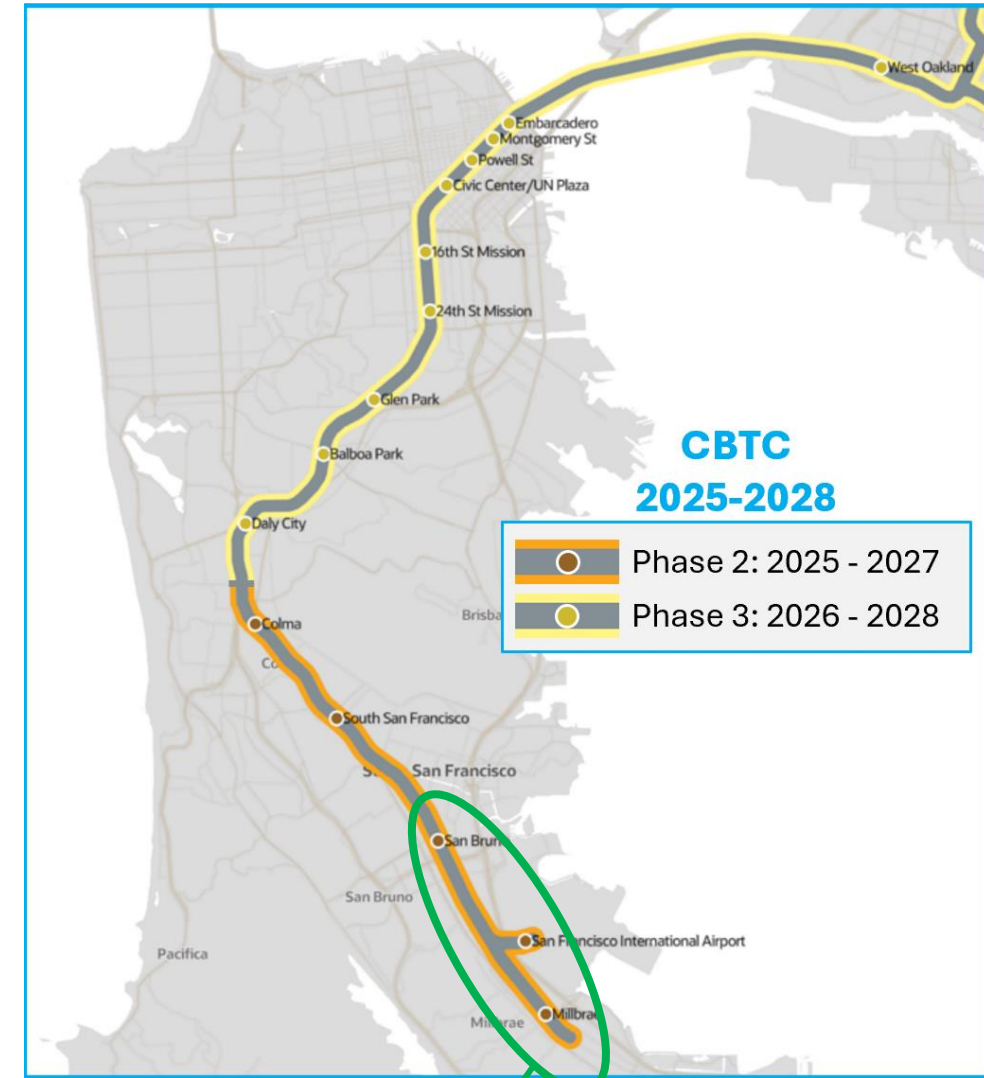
West Oakland
Embarcadero
Montgomery St
Powell St
Civic Center/UN Plaza
16th St Mission
24th St Mission
Glen Park
Balboa Park
Daly City
CBTC
2025-2028
Phase 2: 2025 - 2027
Phase 3: 2026 - 2028
Colma
Brisba
Co
South San Francisco
S San Francisco
San Bruno
San Bruno
San Francisco International Airport
Pacifica
Millbrae
Millbrae